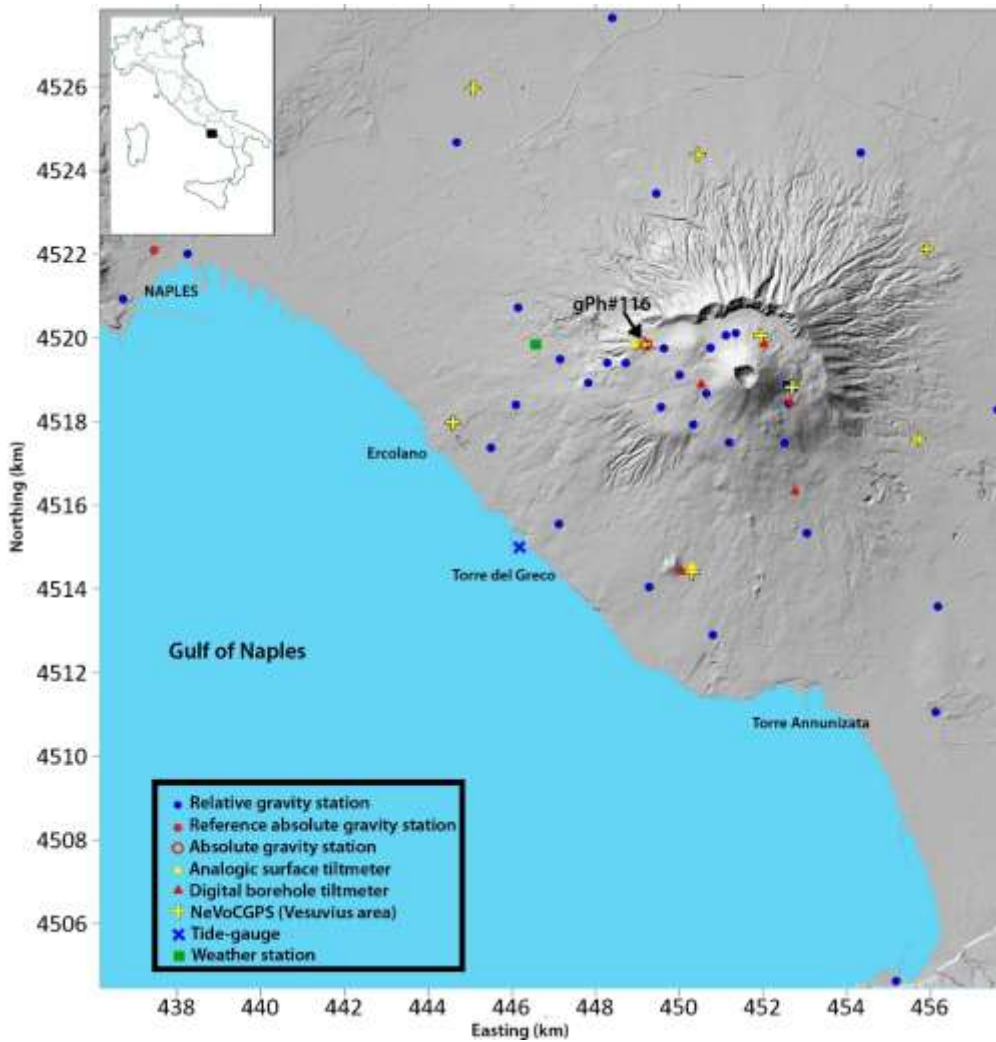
4526
4524
4522
4520
4518
4516
4514
4512
4510
4508
4506

Northing (km)

NAPLES

gPh#116

Ercolano

Torre del Greco

Gulf of Naples

Torre Annunizata

Relative gravity station
Reference absolute gravity station
Absolute gravity station
Analogic surface tiltmeter
Digital borehole tiltmeter
NeVoCGPS (Vesuvius area)
Tide-gauge
Weather station

438 440 442 444 446 448 450 452 454 456

Easting (km)